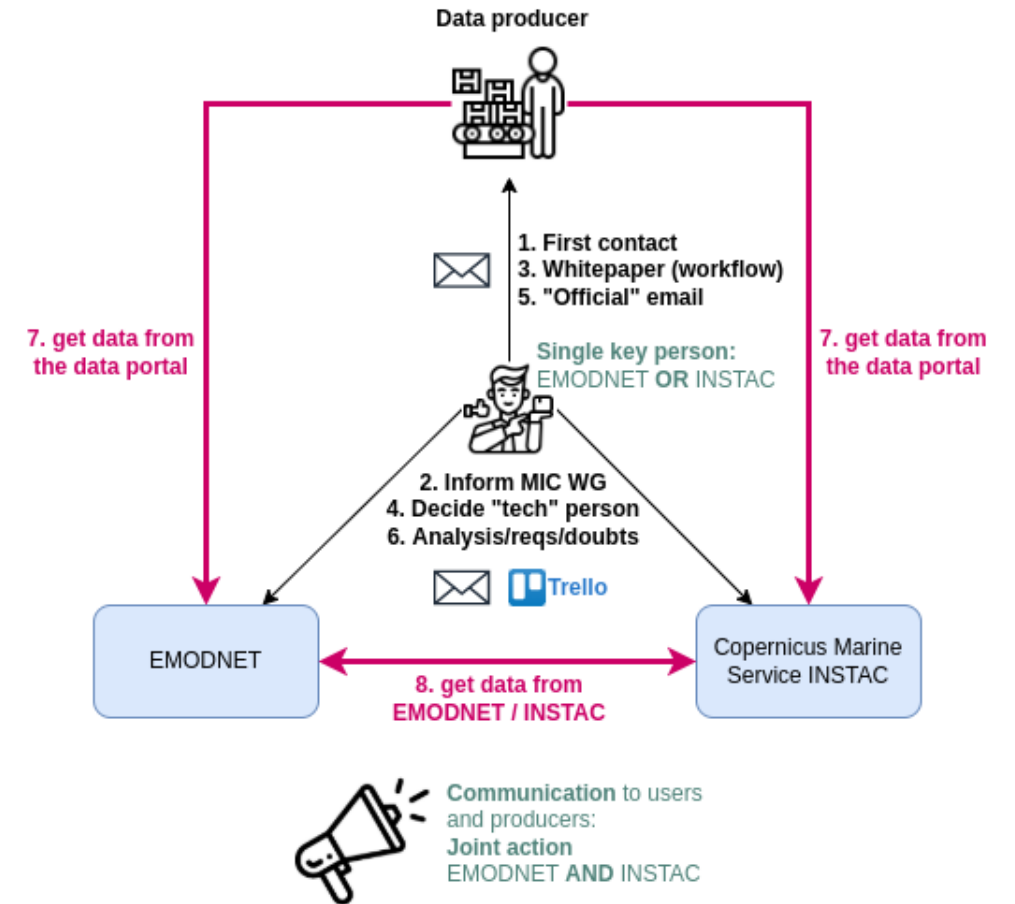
Data producer

1. First contact
3. Whitepaper (workflow)
5. "Official" email

7. get data from the data portal

Single key person:
EMODNET OR INSTAC

7. get data from the data portal

2. Inform MIC WG
4. Decide "tech" person
6. Analysis/reqs/doubts

Trello

EMODNET

Copernicus Marine Service INSTAC

8. get data from EMODNET / INSTAC

Communication to users and producers:
Joint action
EMODNET AND INSTAC